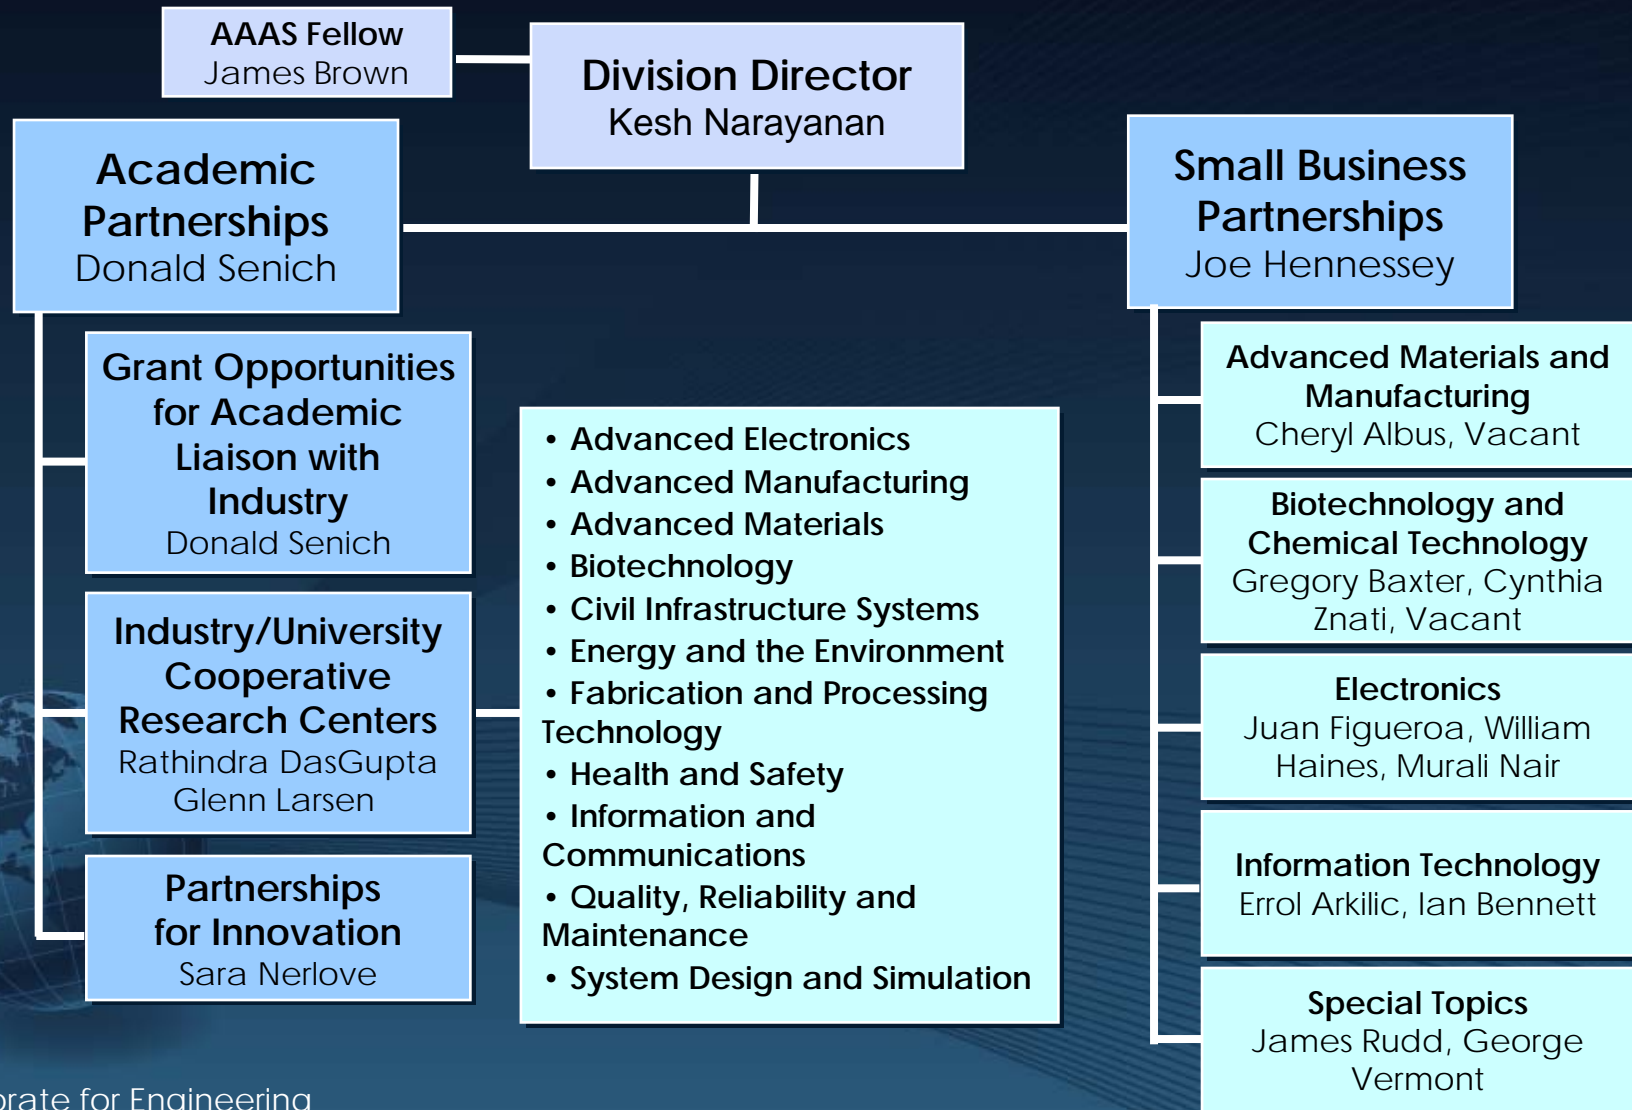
AAAS Fellow
James Brown

Division Director
Kesh Narayanan

Academic Partnerships
Donald Senich

Small Business Partnerships
Joe Hennessey

Grant Opportunities for Academic Liaison with Industry
Donald Senich

Industry/University Cooperative Research Centers
Rathindra DasGupta
Glenn Larsen

Partnerships for Innovation
Sara Nerlove

• Advanced Electronics
• Advanced Manufacturing
• Advanced Materials
• Biotechnology
• Civil Infrastructure Systems
• Energy and the Environment
• Fabrication and Processing Technology
• Health and Safety
• Information and Communications
• Quality, Reliability and Maintenance
• System Design and Simulation

Advanced Materials and Manufacturing
Cheryl Albus, Vacant

Biotechnology and Chemical Technology
Gregory Baxter, Cynthia Znati, Vacant

Electronics
Juan Figueroa, William Haines, Murali Nair

Information Technology
Errol Arkilic, Ian Bennett

Special Topics
James Rudd, George Vermont

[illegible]rate for Engineering